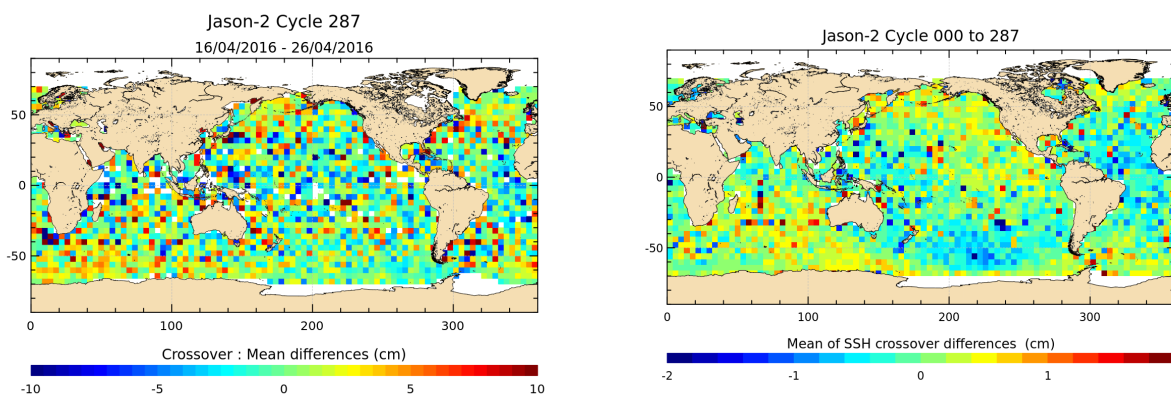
Jason-2 Cycle 287
16/04/2016 - 26/04/2016

50
0
-50
0
100
200
300

Crossover : Mean differences (cm)
-10
-5
0
5
10

Jason-2 Cycle 000 to 287

50
0
-50
0
100
200
300

Mean of SSH crossover differences (cm)
-2
-1
0
1